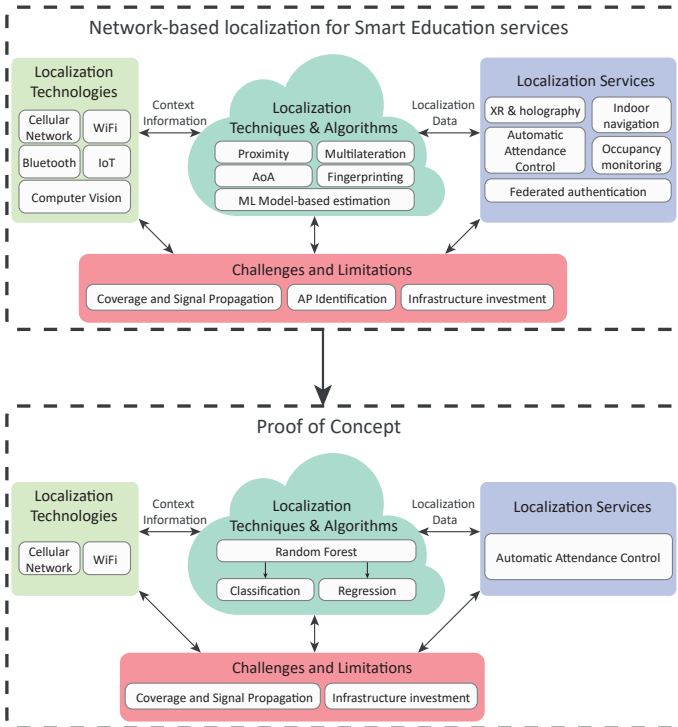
Network-based localization for Smart Education services

Localization Technologies

Cellular Network

WiFi

Bluetooth

IoT

Computer Vision

Context Information

Localization Techniques & Algorithms

Proximity

Multilateration

AoA

Fingerprinting

ML Model-based estimation

Localization Data

Localization Services

XR & holography

Indoor navigation

Automatic Attendance Control

Occupancy monitoring

Federated authentication

Challenges and Limitations

Coverage and Signal Propagation

AP Identification

Infrastructure investment

Proof of Concept

Localization Technologies

Cellular Network

WiFi

Context Information

Localization Techniques & Algorithms

Random Forest

Classification

Regression

Localization Data

Localization Services

Automatic Attendance Control

Challenges and Limitations

Coverage and Signal Propagation

Infrastructure investment